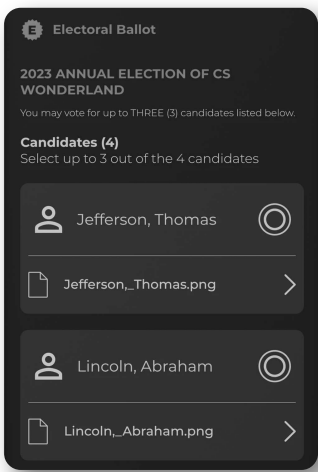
Electoral Ballot

2023 ANNUAL ELECTION OF CS WONDERLAND

You may vote for up to THREE (3) candidates listed below.

Candidates (4)
Select up to 3 out of the 4 candidates

Jefferson, Thomas

Jefferson,_Thomas.png

Lincoln, Abraham

Lincoln,_Abraham.png